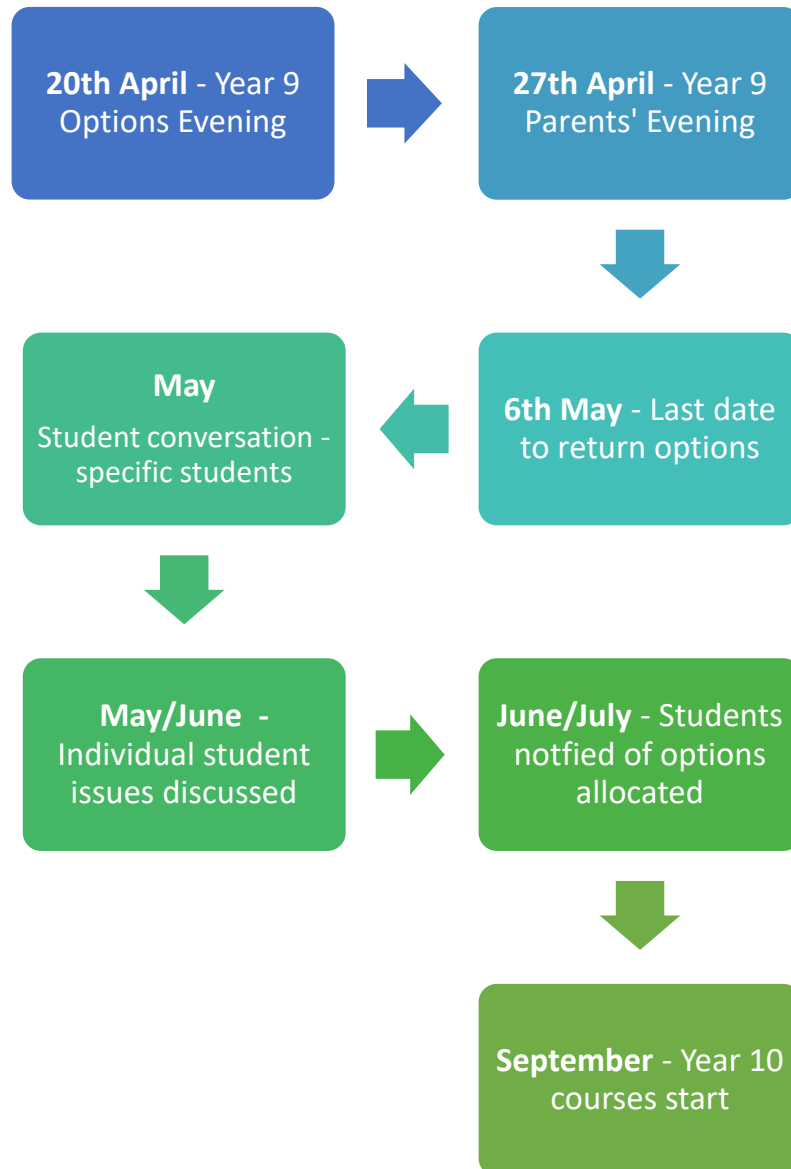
**20th April** - Year 9 Options Evening

**27th April** - Year 9 Parents' Evening

**6th May** - Last date to return options

**May**

Student conversation - specific students

**May/June** - Individual student issues discussed

**June/July** - Students notfied of options allocated

**September** - Year 10 courses start